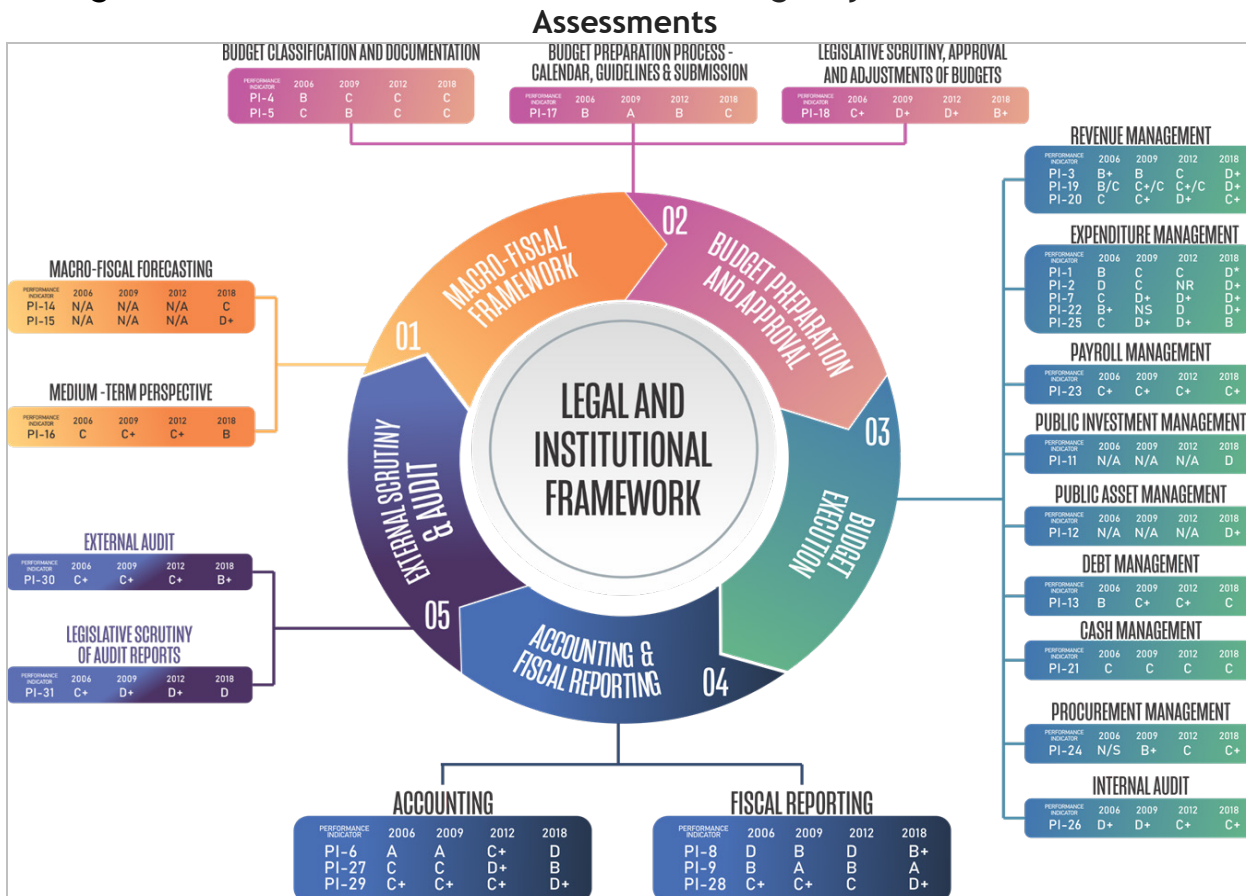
Assessments

BUDGET CLASSIFICATION AND DOCUMENTATION

| PERFORMANCE INDICATOR | 2006 | 2009 | 2012 | 2018 |
|---|---|---|---|---|
| PI-4 | B | C | C | C |
| PI-5 | C | B | C | C |

BUDGET PREPARATION PROCESS - CALENDAR, GUIDELINES & SUBMISSION

| PERFORMANCE INDICATOR | 2006 | 2009 | 2012 | 2018 |
|---|---|---|---|---|
| PI-17 | B | A | B | C |

LEGISLATIVE SCRUTINY, APPROVAL AND ADJUSTMENTS OF BUDGETS

| PERFORMANCE INDICATOR | 2006 | 2009 | 2012 | 2018 |
|---|---|---|---|---|
| PI-18 | C+ | D+ | D+ | B+ |

MACRO-FISCAL FORECASTING

| PERFORMANCE INDICATOR | 2006 | 2009 | 2012 | 2018 |
|---|---|---|---|---|
| PI-14 | N/A | N/A | N/A | C |
| PI-15 | N/A | N/A | N/A | D+ |

MEDIUM -TERM PERSPECTIVE

| PERFORMANCE INDICATOR | 2006 | 2009 | 2012 | 2018 |
|---|---|---|---|---|
| PI-16 | C | C+ | C+ | B |

EXTERNAL AUDIT

| PERFORMANCE INDICATOR | 2006 | 2009 | 2012 | 2018 |
|---|---|---|---|---|
| PI-30 | C+ | C+ | C+ | B+ |

LEGISLATIVE SCRUTINY OF AUDIT REPORTS

| PERFORMANCE INDICATOR | 2006 | 2009 | 2012 | 2018 |
|---|---|---|---|---|
| PI-31 | C+ | D+ | D+ | D |

01 MACRO-FISCAL FRAMEWORK
02 BUDGET PREPARATION AND APPROVAL
03 BUDGET EXECUTION
04 ACCOUNTING & FISCAL REPORTING
05 EXTERNAL SCRUTINY & AUDIT

LEGAL AND INSTITUTIONAL FRAMEWORK

REVENUE MANAGEMENT

| PERFORMANCE INDICATOR | 2006 | 2009 | 2012 | 2018 |
|---|---|---|---|---|
| PI-3 | B+ | B | C | D+ |
| PI-19 | B/C | C+/C | C+/C | D+ |
| PI-20 | C | C+ | D+ | C+ |

EXPENDITURE MANAGEMENT

| PERFORMANCE INDICATOR | 2006 | 2009 | 2012 | 2018 |
|---|---|---|---|---|
| PI-1 | B | C | C | D* |
| PI-2 | D | C | NR | D+ |
| PI-7 | C | D+ | D+ | D+ |
| PI-22 | B+ | NS | D | D+ |
| PI-25 | C | D+ | D+ | B |

PAYROLL MANAGEMENT

| PERFORMANCE INDICATOR | 2006 | 2009 | 2012 | 2018 |
|---|---|---|---|---|
| PI-23 | C+ | C+ | C+ | C+ |

PUBLIC INVESTMENT MANAGEMENT

| PERFORMANCE INDICATOR | 2006 | 2009 | 2012 | 2018 |
|---|---|---|---|---|
| PI-11 | N/A | N/A | N/A | D |

PUBLIC ASSET MANAGEMENT

| PERFORMANCE INDICATOR | 2006 | 2009 | 2012 | 2018 |
|---|---|---|---|---|
| PI-12 | N/A | N/A | N/A | D+ |

DEBT MANAGEMENT

| PERFORMANCE INDICATOR | 2006 | 2009 | 2012 | 2018 |
|---|---|---|---|---|
| PI-13 | B | C+ | C+ | C |

CASH MANAGEMENT

| PERFORMANCE INDICATOR | 2006 | 2009 | 2012 | 2018 |
|---|---|---|---|---|
| PI-21 | C | C | C | C |

PROCUREMENT MANAGEMENT

| PERFORMANCE INDICATOR | 2006 | 2009 | 2012 | 2018 |
|---|---|---|---|---|
| PI-24 | N/S | B+ | C | C+ |

INTERNAL AUDIT

| PERFORMANCE INDICATOR | 2006 | 2009 | 2012 | 2018 |
|---|---|---|---|---|
| PI-26 | D+ | D+ | C+ | C+ |

ACCOUNTING

| PERFORMANCE INDICATOR | 2006 | 2009 | 2012 | 2018 |
|---|---|---|---|---|
| PI-6 | A | A | C+ | D |
| PI-27 | C | C | D+ | B |
| PI-29 | C+ | C+ | C+ | D+ |

FISCAL REPORTING

| PERFORMANCE INDICATOR | 2006 | 2009 | 2012 | 2018 |
|---|---|---|---|---|
| PI-8 | D | B | D | B+ |
| PI-9 | B | A | B | A |
| PI-28 | C+ | C+ | C | D+ |